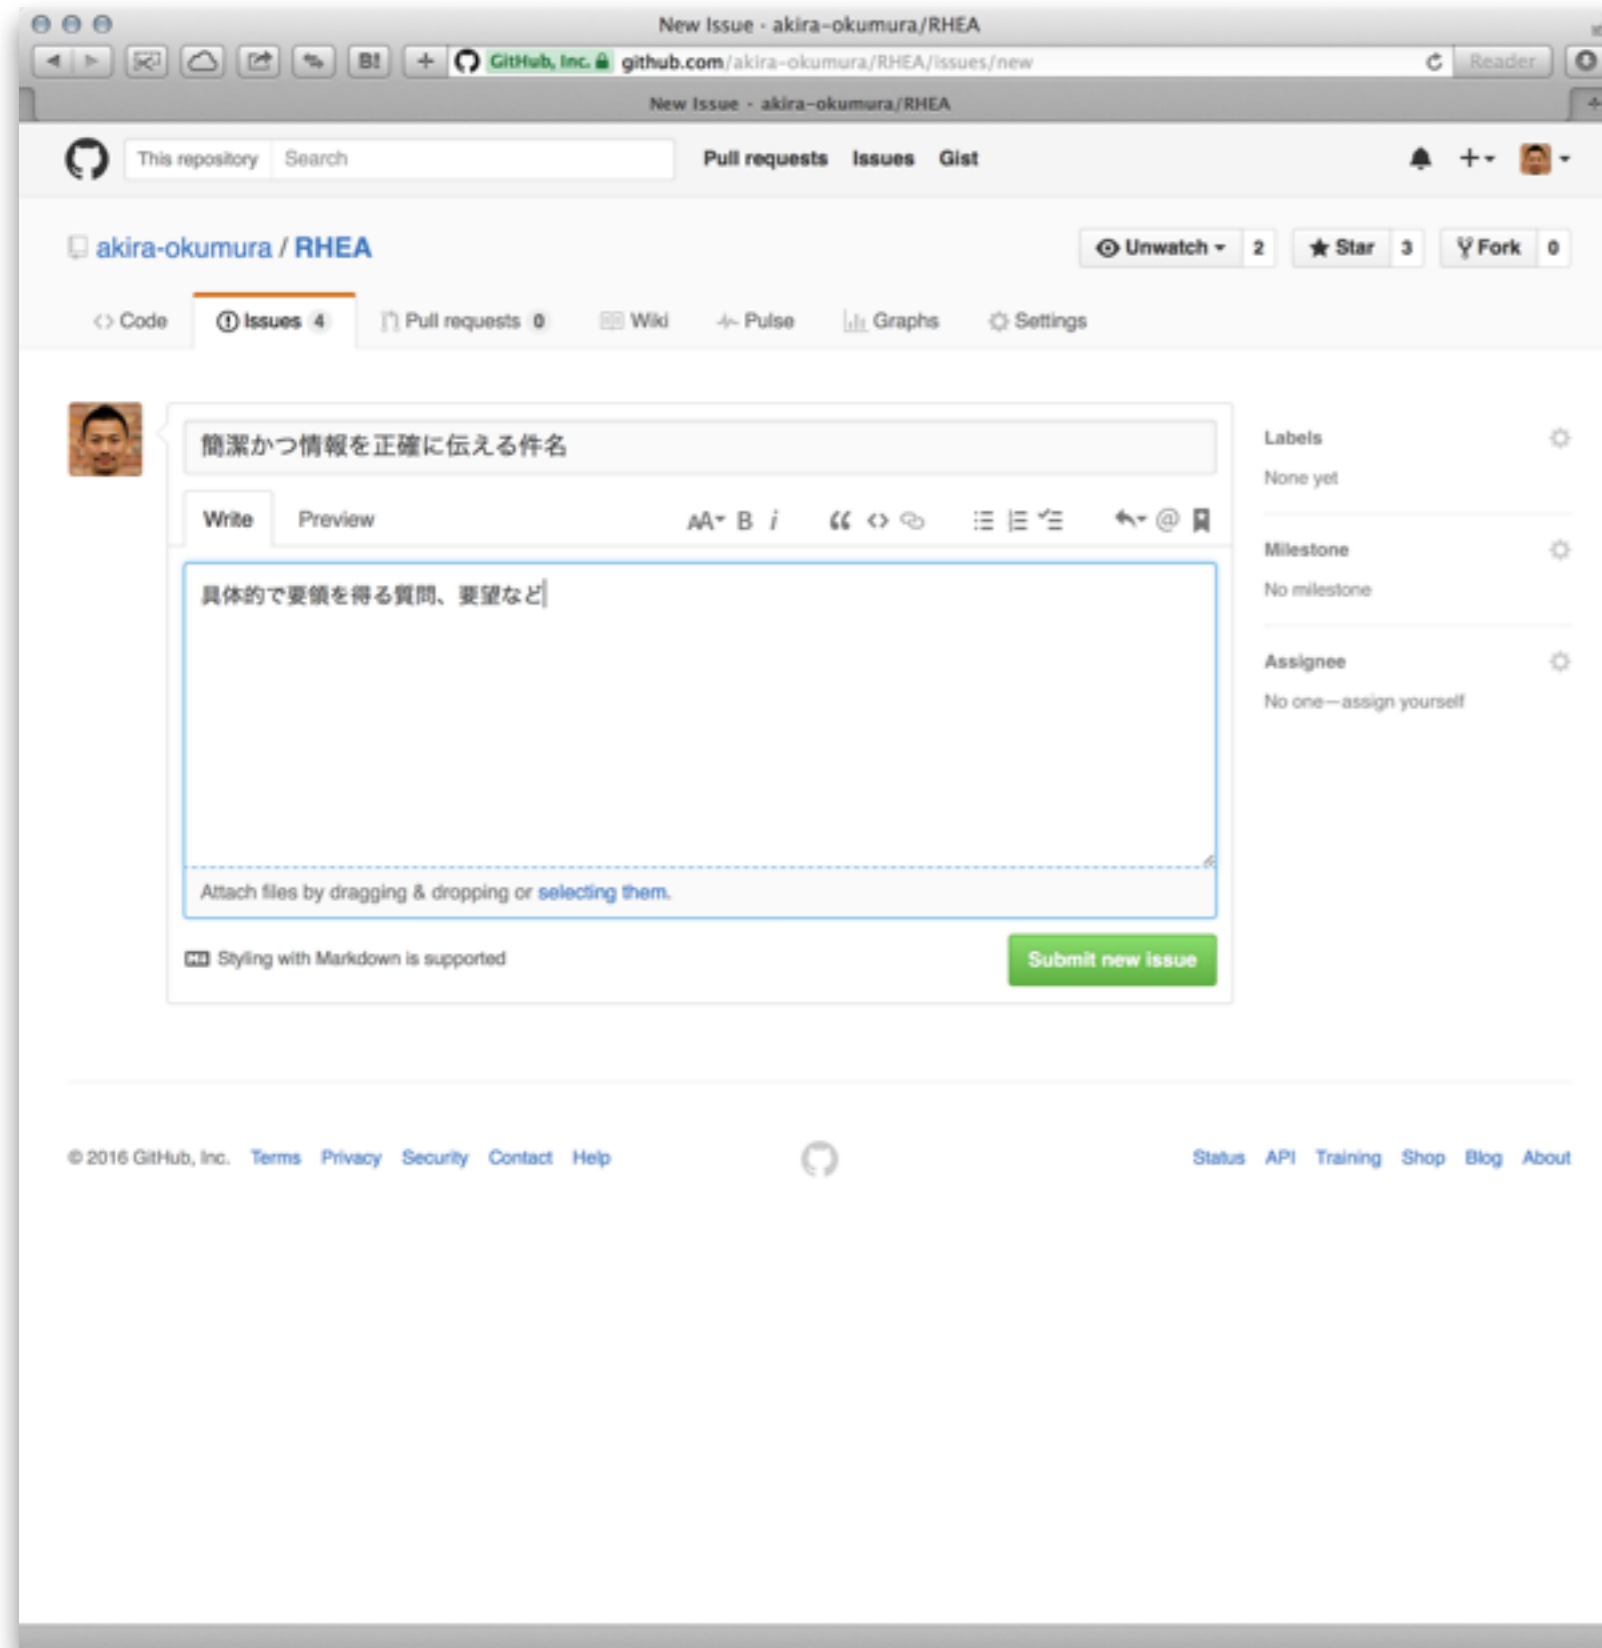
New Issue · akira-okumura/RHEA

B!

GitHub, Inc. github.com/akira-okumura/RHEA/issues/new

Reader

New Issue · akira-okumura/RHEA

This repository Search

Pull requests Issues Gist

akira-okumura / RHEA

Unwatch 2 Star 3 Fork 0

Code Issues 4 Pull requests 0 Wiki Pulse Graphs Settings

簡潔かつ情報を正確に伝える件名

Write Preview

AA B i

具体的で要領を得る質問、要望など

Attach files by dragging & dropping or selecting them.

Styling with Markdown is supported

Submit new issue

Labels

None yet

Milestone

No milestone

Assignee

No one—assign yourself

© 2016 GitHub, Inc. Terms Privacy Security Contact Help

Status API Training Shop Blog About